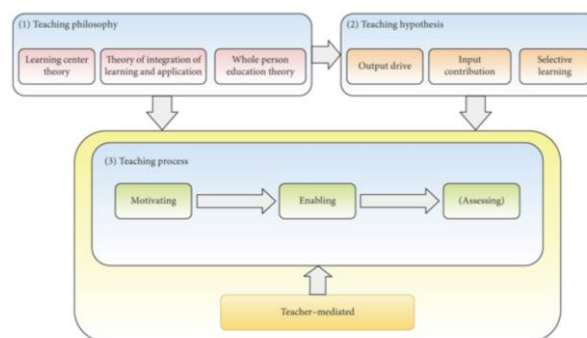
(1) Teaching philosophy

Learning center theory

Theory of integration of learning and application

Whole person education theory

(2) Teaching hypothesis

Output drive

Input contribution

Selective learning

(3) Teaching process

Motivating

Enabling

(Assessing)

Teacher-mediated